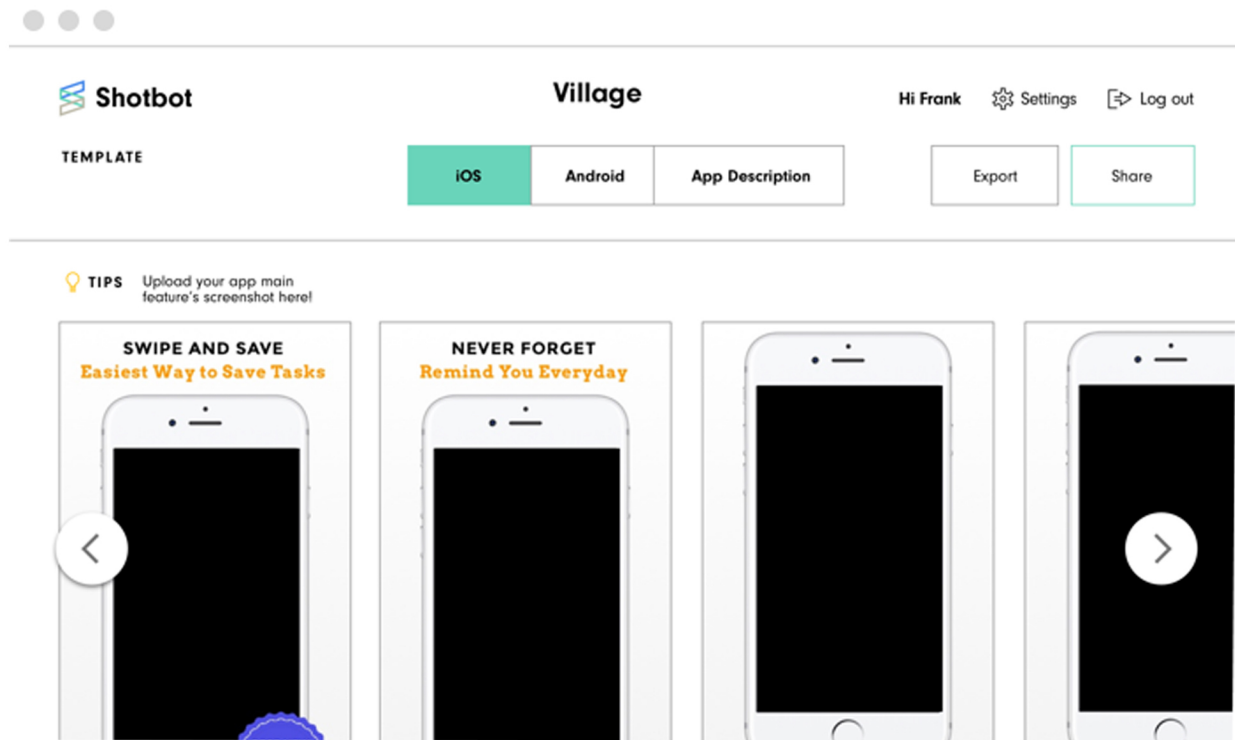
Shotbot

Village

Hi Frank Settings Log out

TEMPLATE

iOS Android App Description

Export Share

TIPS Upload your app main feature's screenshot here!

SWIPE AND SAVE
Easiest Way to Save Tasks

NEVER FORGET
Remind You Everyday